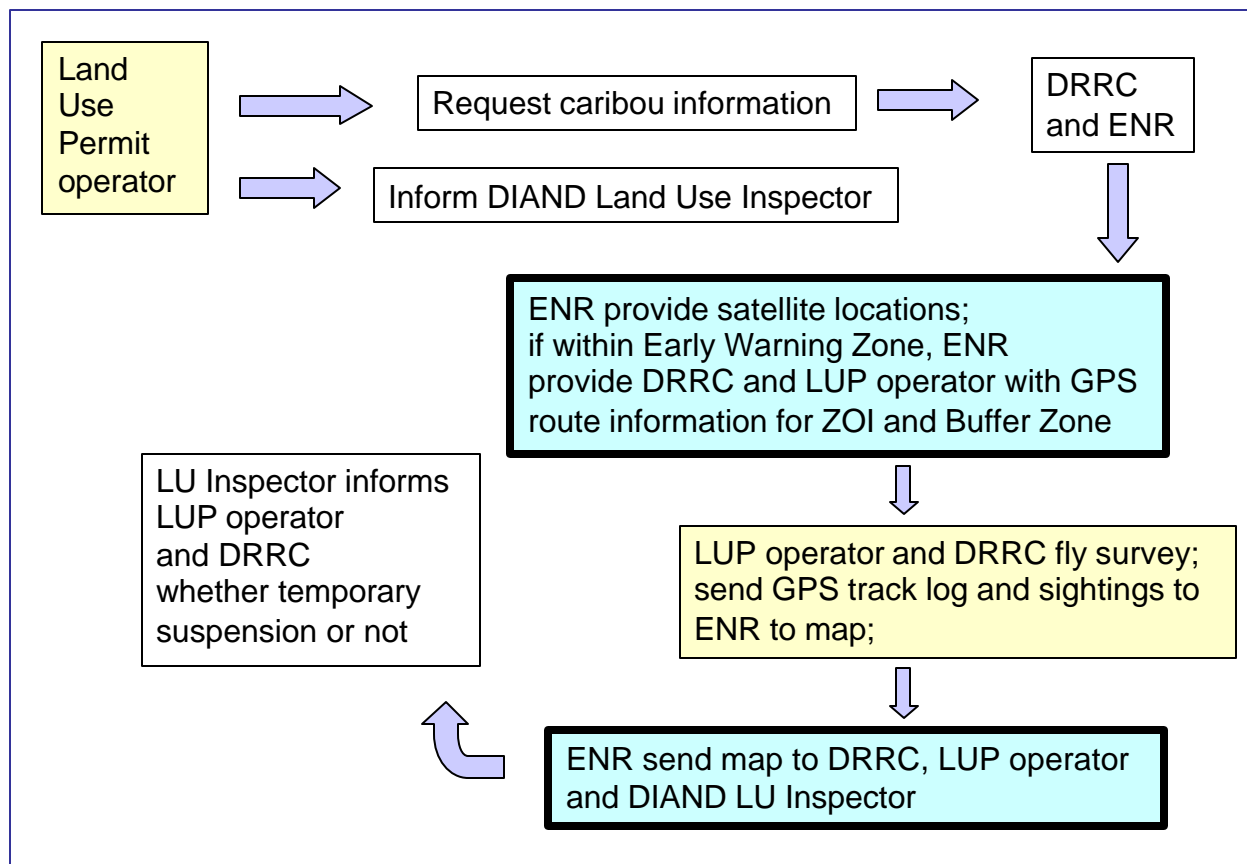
Land Use Permit operator

Request caribou information

DRRC and ENR

Inform DIAND Land Use Inspector

ENR provide satellite locations; if within Early Warning Zone, ENR provide DRRC and LUP operator with GPS route information for ZOI and Buffer Zone

LU Inspector informs LUP operator and DRRC whether temporary suspension or not

LUP operator and DRRC fly survey; send GPS track log and sightings to ENR to map;

ENR send map to DRRC, LUP operator and DIAND LU Inspector